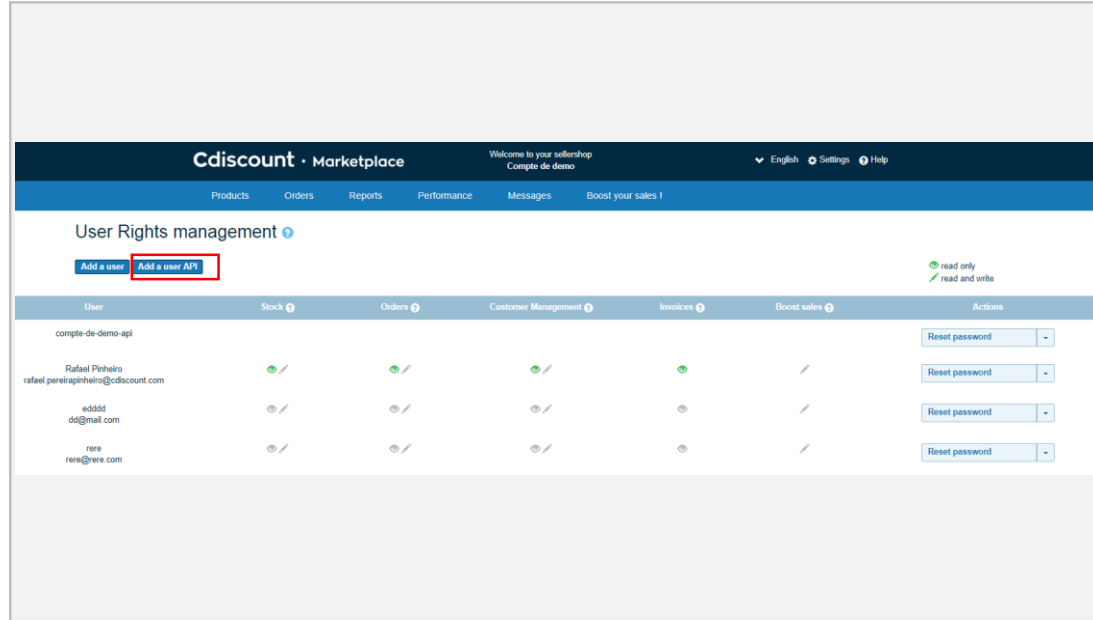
Cdiscount · Marketplace

Welcome to your sellershop
Compte de demo

English Settings Help

Products Orders Reports Performance Messages Boost your sales !

User Rights management

Add a user Add a user API

read only
read and write

| User | Stock | Orders | Customer Management | Invoices | Boost sales | Actions |
|---|---|---|---|---|---|---|
| compte-de-demo-api | | | | | | Reset password |
| Rafael Pinheiro rafael.pereirapinheiro@cdiscount.com | | | | | | Reset password |
| edddd dd@mail.com | | | | | | Reset password |
| rere rere@rere.com | | | | | | Reset password |